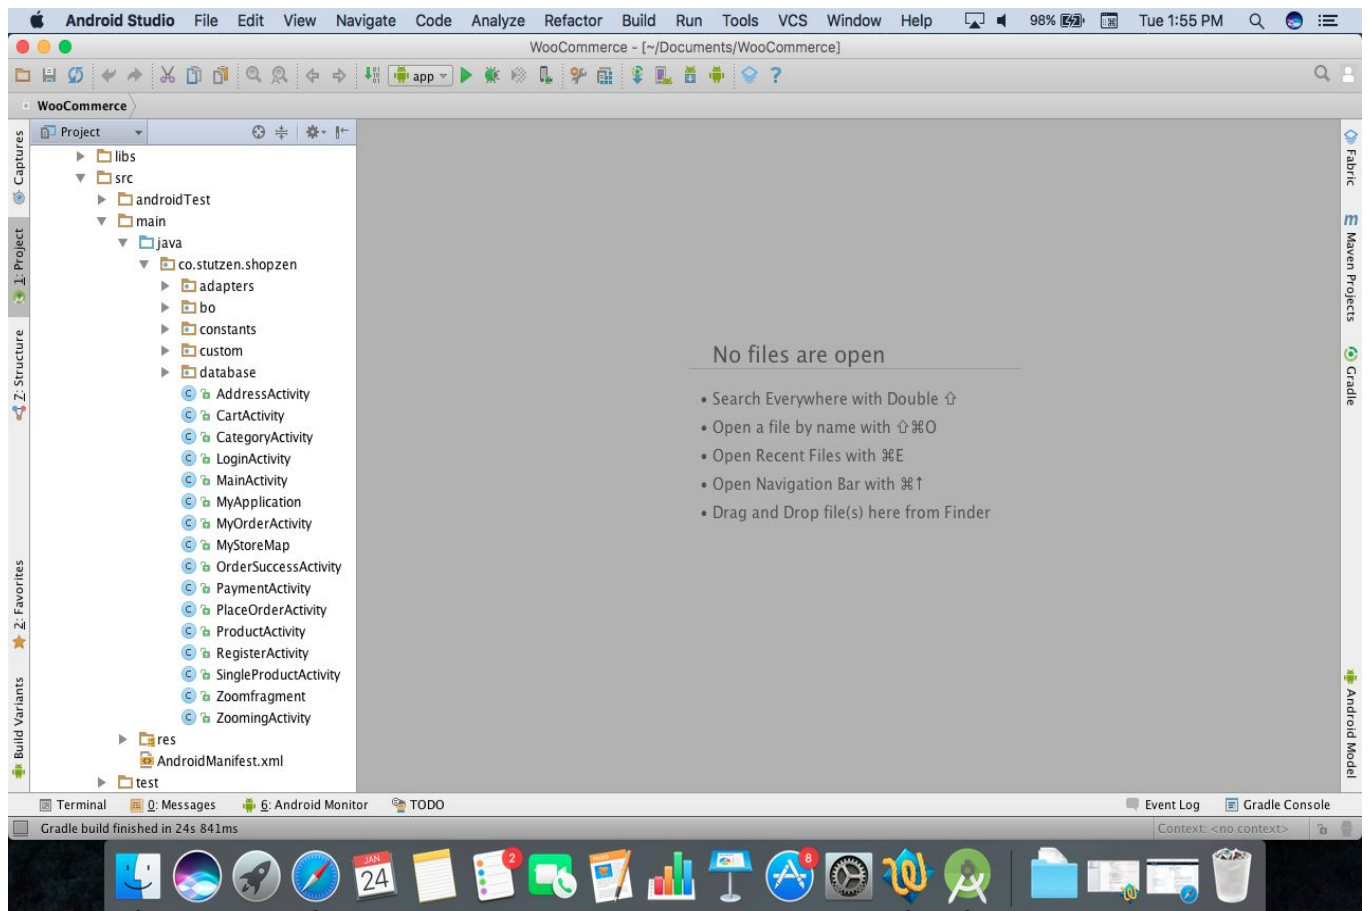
Android Studio File Edit View Navigate Code Analyze Refactor Build Run Tools VCS Window Help 98% Tue 1:55 PM

WooCommerce - [~/Documents/WooCommerce]

app

WooCommerce

Project

libs
src
androidTest
main
java
co.stutzen.shopzen
adapters
bo
constants
custom
database
AddressActivity
CartActivity
CategoryActivity
LoginActivity
MainActivity
MyApplication
MyOrderActivity
MyStoreMap
OrderSuccessActivity
PaymentActivity
PlaceOrderActivity
ProductActivity
RegisterActivity
SingleProductActivity
Zoomfragment
ZoomingActivity
res
AndroidManifest.xml
test

Captures
1: Project
7: Structure
2: Favorites
Build Variants

No files are open

• Search Everywhere with Double ⇧
• Open a file by name with ⇧⌘O
• Open Recent Files with ⌘E
• Open Navigation Bar with ⌘↑
• Drag and Drop file(s) here from Finder

Fabric
Maven Projects
Gradle
Android Model

Terminal 0: Messages 6: Android Monitor TODO Event Log Gradle Console

Gradle build finished in 24s 841ms

Context: <no context>

JAN 24 2 8